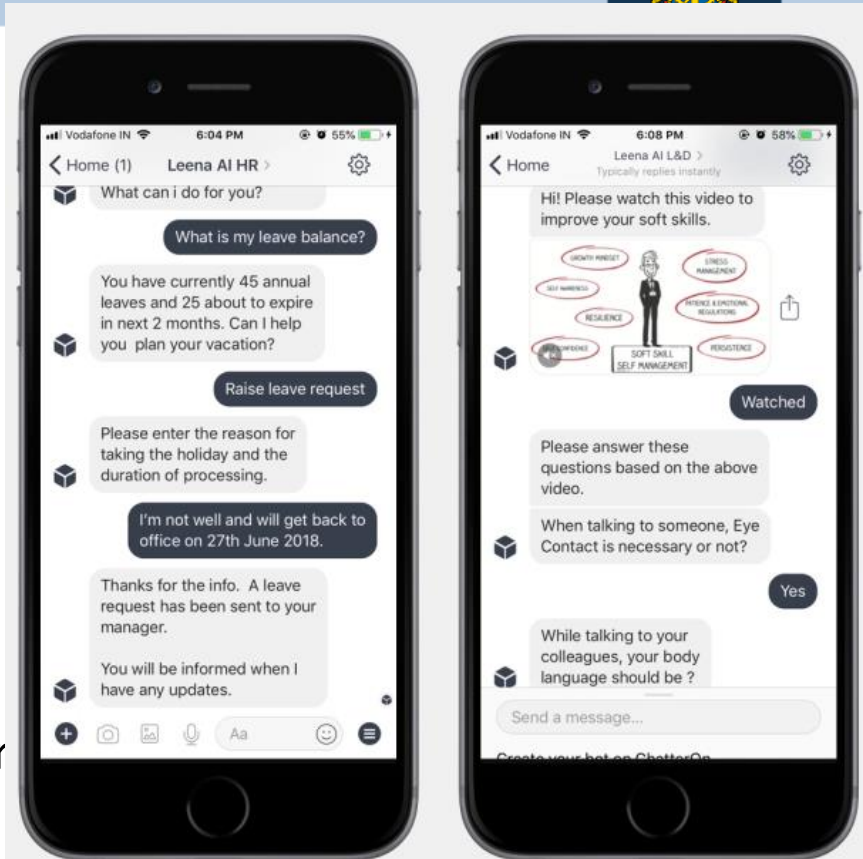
Vodafone IN 6:04 PM 55%

Home (1) Leena AI HR

What can i do for you?

What is my leave balance?

You have currently 45 annual leaves and 25 about to expire in next 2 months. Can I help you plan your vacation?

Raise leave request

Please enter the reason for taking the holiday and the duration of processing.

I'm not well and will get back to office on 27th June 2018.

Thanks for the info. A leave request has been sent to your manager.

You will be informed when I have any updates.

Aa

Vodafone IN 6:08 PM 58%

Home Leena AI L&D Typically replies instantly

Hi! Please watch this video to improve your soft skills.

GROWTH MINDSET
STRESS MANAGEMENT
SELF AWARENESS
PATIENCE & EMOTIONAL REGULATIONS
RESILIENCE
PERSISTENCE
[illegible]CONFIDENCE
SOFT SKILL SELF MANAGEMENT

Watched

Please answer these questions based on the above video.

When talking to someone, Eye Contact is necessary or not?

Yes

While talking to your colleagues, your body language should be ?

Send a message...

Create your bot on ChatterOn